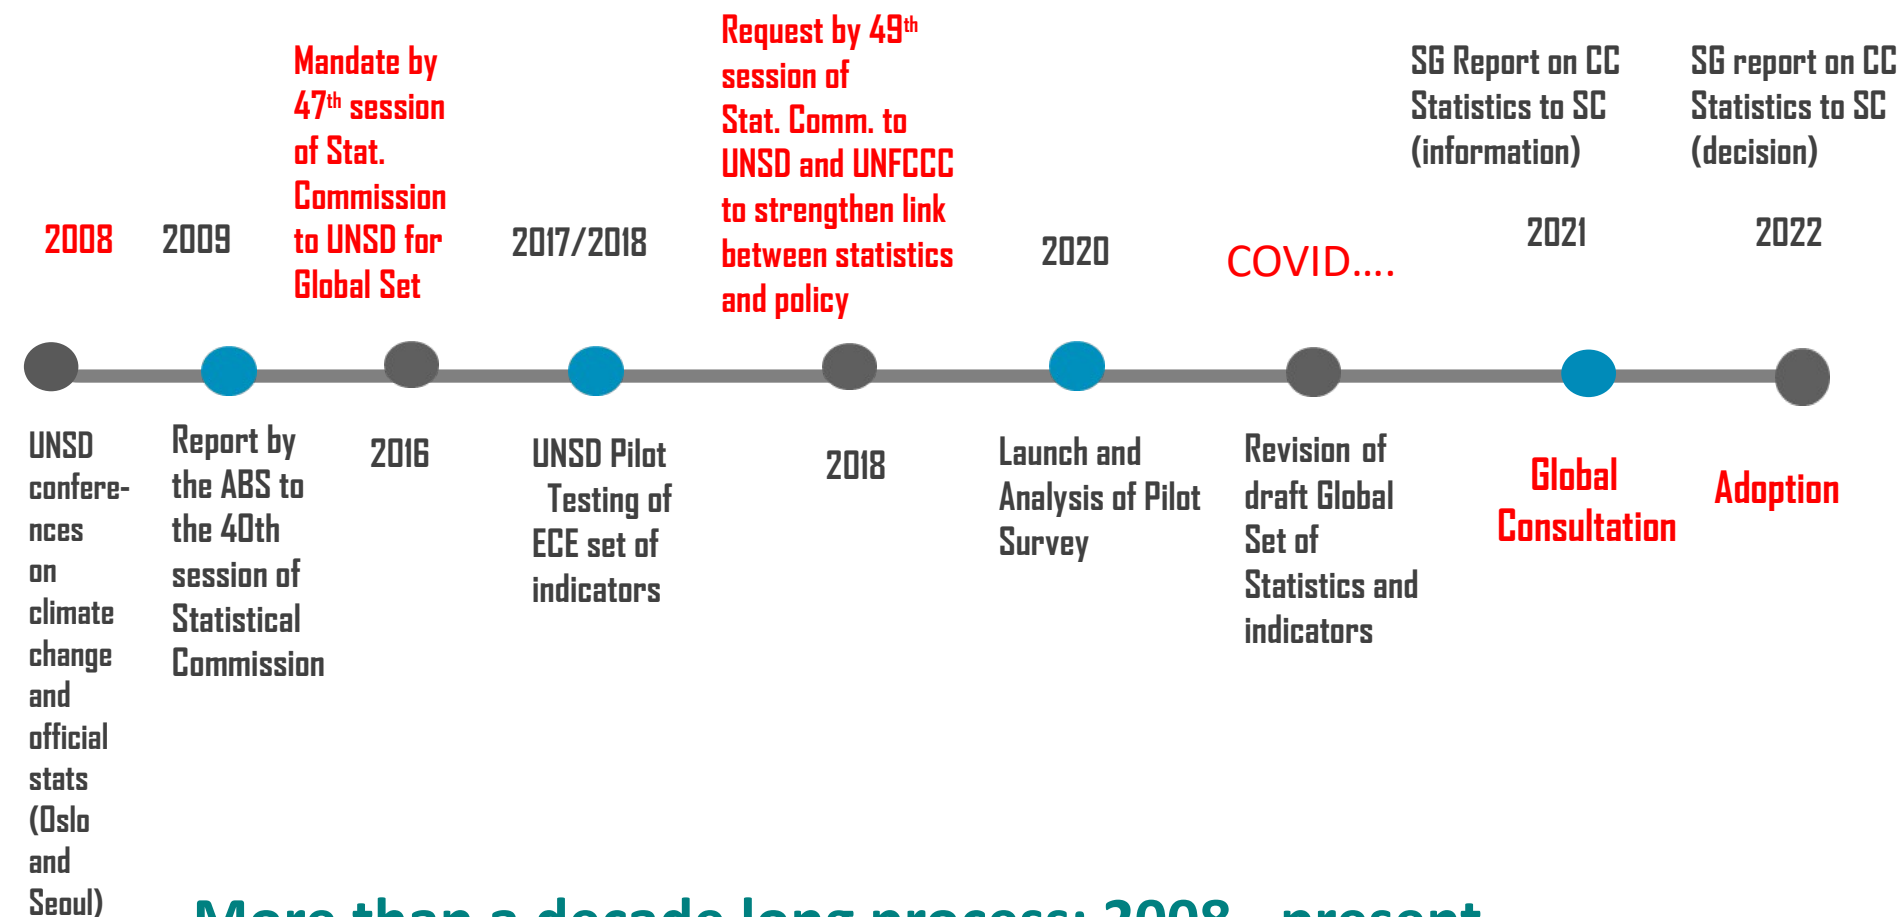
Mandate by $47^{th}$ session of Stat. Commission to UNSD for Global Set

Request by $49^{th}$ session of Stat. Comm. to UNSD and UNFCCC to strengthen link between statistics and policy

SG Report on CC Statistics to SC (information)

SG report on CC Statistics to SC (decision)

2008

2009

2017/2018

2020

COVID….

2021

2022

UNSD conferences on climate change and official stats (Oslo and Seoul)

Report by the ABS to the 40th session of Statistical Commission

2016

UNSD Pilot Testing of ECE set of indicators

2018

Launch and Analysis of Pilot Survey

Revision of draft Global Set of Statistics and indicators

Global Consultation

Adoption

More than a decade long process: 2008 - present